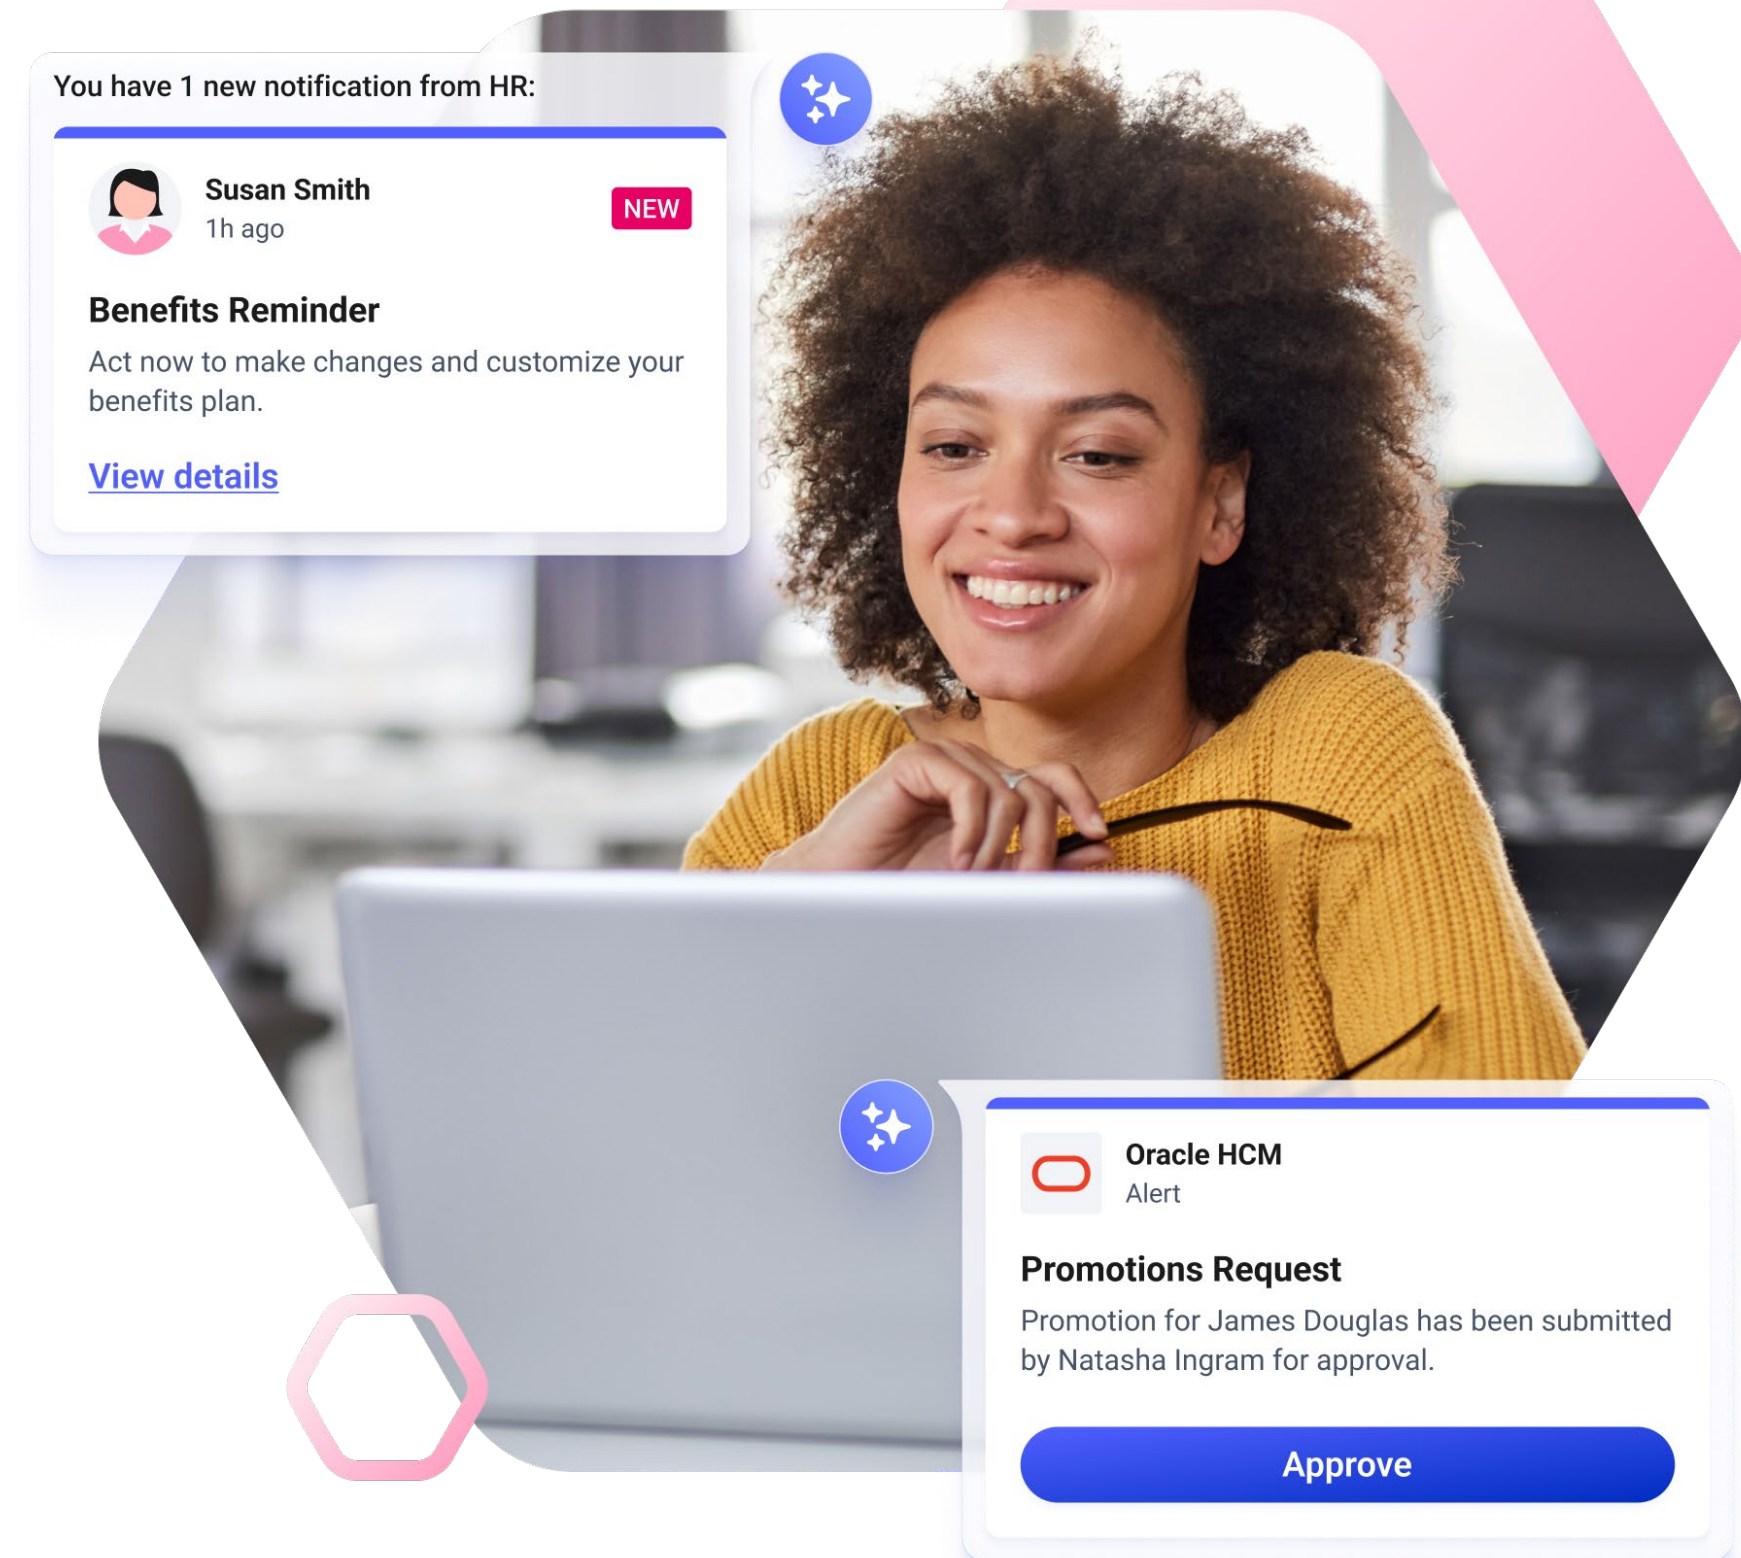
You have 1 new notification from HR:

Susan Smith
1h ago

NEW

Benefits Reminder

Act now to make changes and customize your benefits plan.

View details

Oracle HCM
Alert

Promotions Request

Promotion for James Douglas has been submitted by Natasha Ingram for approval.

Approve